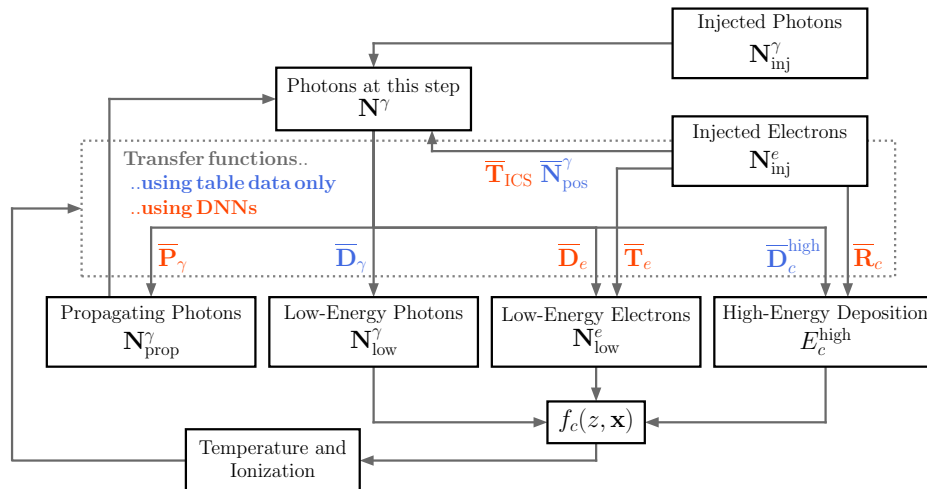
Injected Photons
$\mathbf{N}^{\gamma}_{\text{inj}}$

Photons at this step
$\mathbf{N}^{\gamma}$

Injected Electrons
$\mathbf{N}^{e}_{\text{inj}}$

Transfer functions..
..using table data only
..using DNNs

$\overline{\mathbf{T}}_{\text{ICS}}$ $\overline{\mathbf{N}}^{\gamma}_{\text{pos}}$

$\overline{\mathbf{P}}_{\gamma}$ $\overline{\mathbf{D}}_{\gamma}$ $\overline{\mathbf{D}}_{e}$ $\overline{\mathbf{T}}_{e}$ $\overline{\mathbf{D}}^{\text{high}}_{c}$ $\overline{\mathbf{R}}_{c}$

Propagating Photons
$\mathbf{N}^{\gamma}_{\text{prop}}$

Low-Energy Photons
$\mathbf{N}^{\gamma}_{\text{low}}$

Low-Energy Electrons
$\mathbf{N}^{e}_{\text{low}}$

High-Energy Deposition
$E^{\text{high}}_{c}$

$f_c(z, \mathbf{x})$

Temperature and Ionization